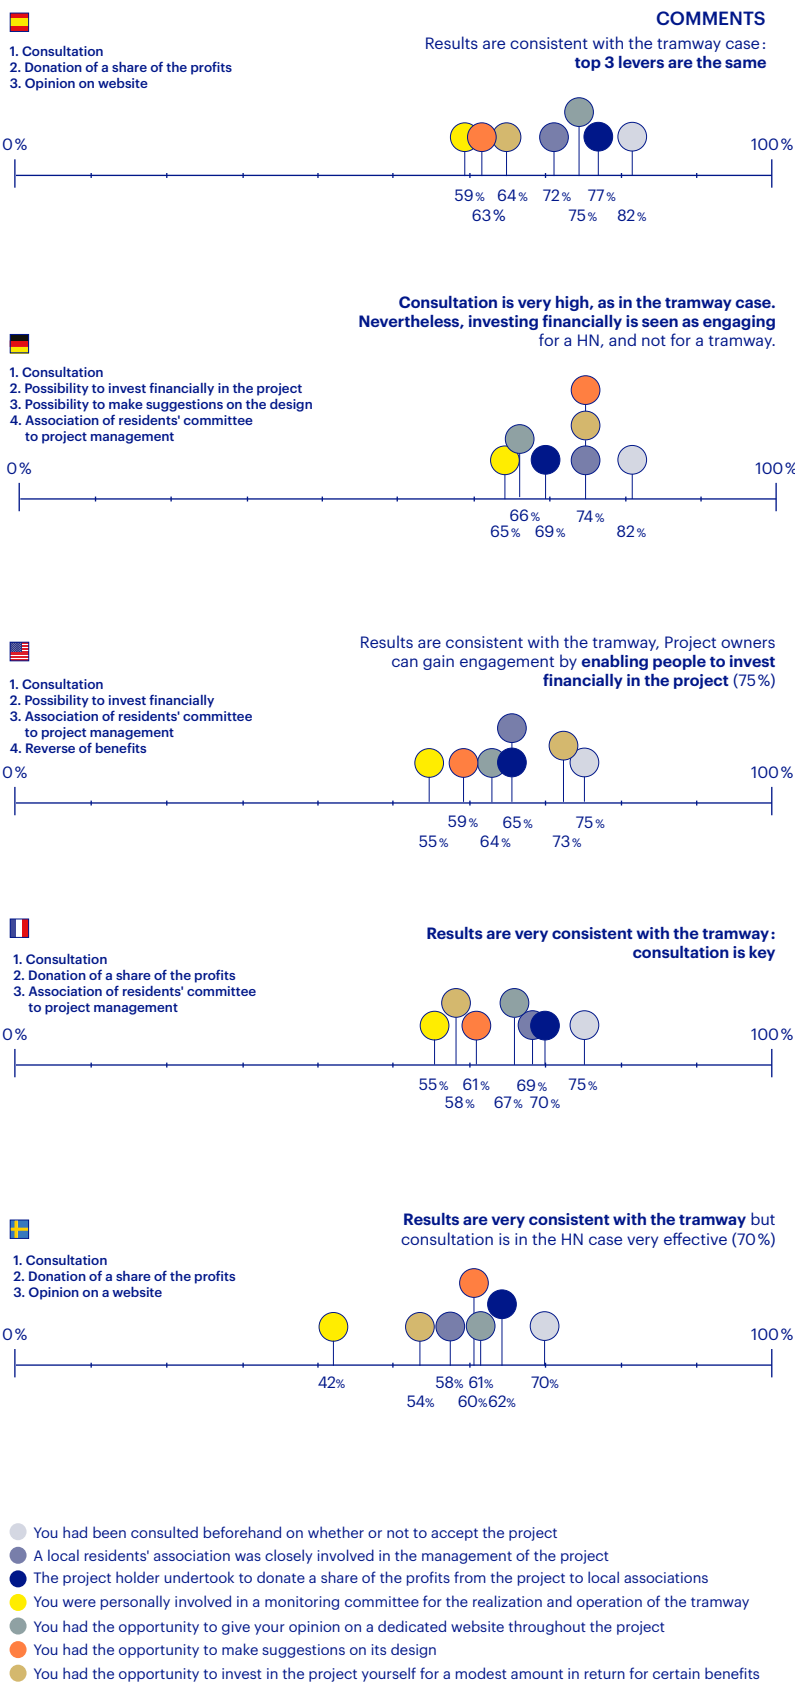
COMMENTS

1. Consultation
2. Donation of a share of the profits
3. Opinion on website

Results are consistent with the tramway case: **top 3 levers are the same**

0% 100%

59% 64% 72% 77%
63% 75% 82%

**Consultation is very high, as in the tramway case. Nevertheless, investing financially is seen as engaging** for a HN, and not for a tramway.

1. Consultation
2. Possibility to invest financially in the project
3. Possibility to make suggestions on the design
4. Association of residents' committee to project management

0% 100%

66% 74%
65% 69% 82%

Results are consistent with the tramway, Project owners can gain engagement by **enabling people to invest financially in the project** (75%)

1. Consultation
2. Possibility to invest financially
3. Association of residents' committee to project management
4. Reverse of benefits

0% 100%

59% 65% 75%
55% 64% 73%

**Results are very consistent with the tramway: consultation is key**

1. Consultation
2. Donation of a share of the profits
3. Association of residents' committee to project management

0% 100%

55% 61% 69% 75%
58% 67% 70%

**Results are very consistent with the tramway** but consultation is in the HN case very effective (70%)

1. Consultation
2. Donation of a share of the profits
3. Opinion on a website

0% 100%

42% 58% 61% 70%
54% 60% 62%

You had been consulted beforehand on whether or not to accept the project
A local residents' association was closely involved in the management of the project
The project holder undertook to donate a share of the profits from the project to local associations
You were personally involved in a monitoring committee for the realization and operation of the tramway
You had the opportunity to give your opinion on a dedicated website throughout the project
You had the opportunity to make suggestions on its design
You had the opportunity to invest in the project yourself for a modest amount in return for certain benefits